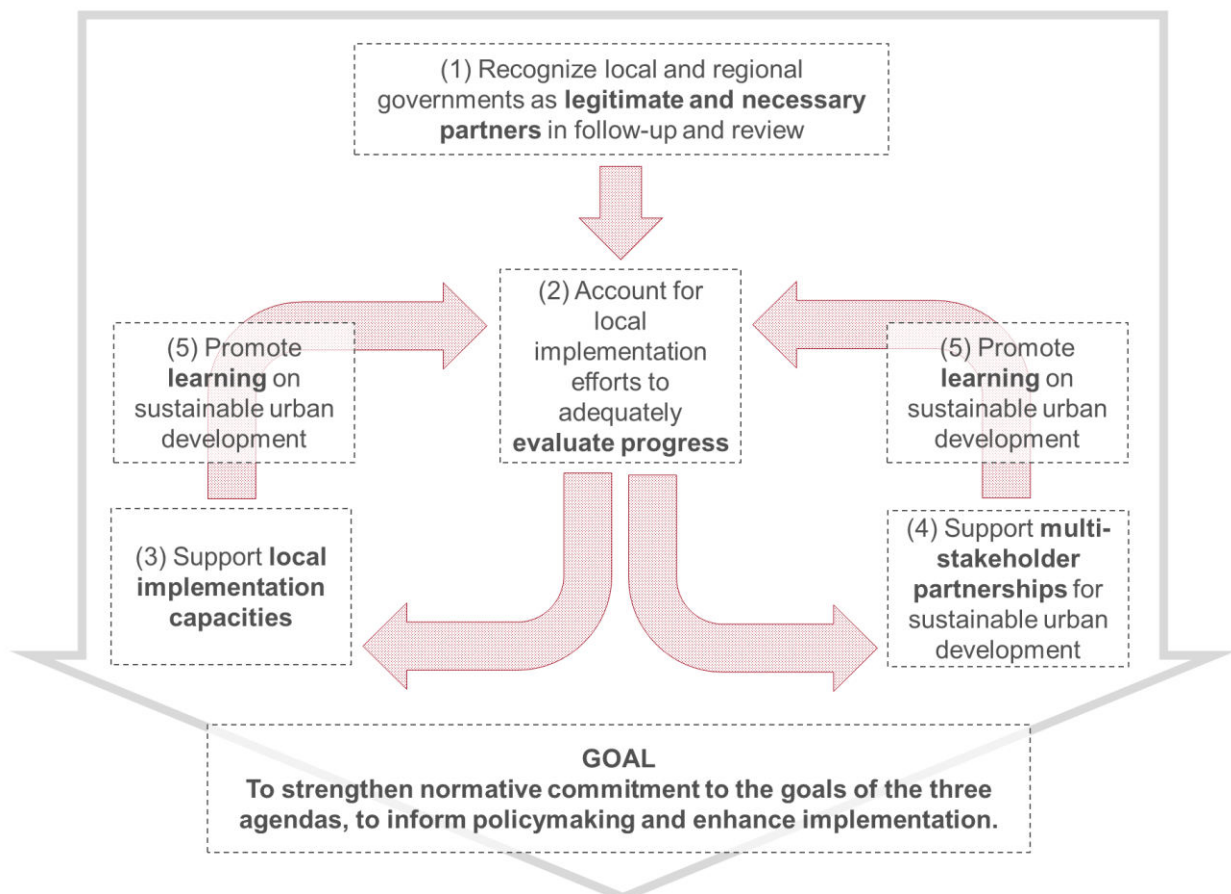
(1) Recognize local and regional governments as legitimate and necessary partners in follow-up and review

(5) Promote learning on sustainable urban development

(2) Account for local implementation efforts to adequately evaluate progress

(5) Promote learning on sustainable urban development

(3) Support local implementation capacities

(4) Support multi-stakeholder partnerships for sustainable urban development

GOAL
To strengthen normative commitment to the goals of the three agendas, to inform policymaking and enhance implementation.